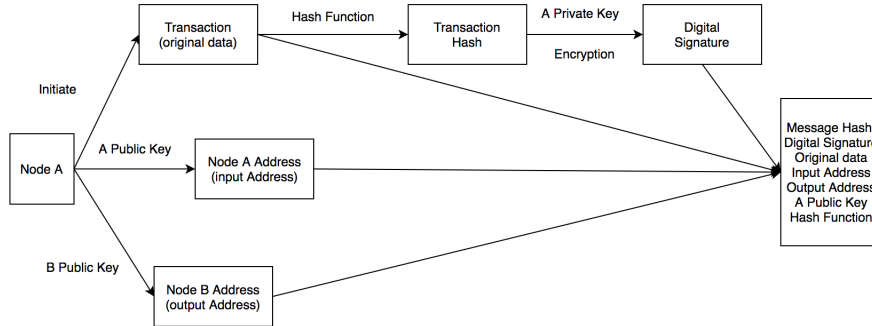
Transaction (original data)

Hash Function

Transaction Hash

A Private Key

Encryption

Digital Signature

Initiate

Node A

A Public Key

Node A Address (input Address)

B Public Key

Node B Address (output Address)

Message Hash
Digital Signature
Original data
Input Address
Output Address
A Public Key
Hash Function